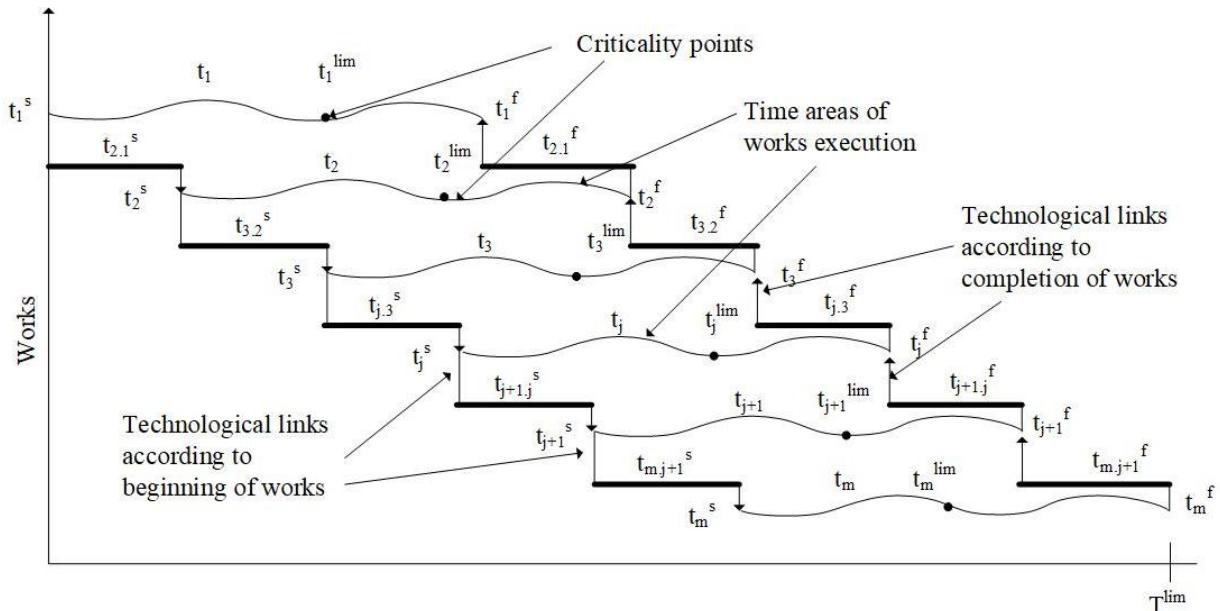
Criticality points

$t_1$ $t_1^{lim}$

$t_1^s$

$t_1^f$

Time areas of works execution

$t_{2.1}^s$ $t_2^{lim}$ $t_{2.1}^f$

$t_2$

$t_2^s$ $t_2^f$

Technological links according to completion of works

$t_{3.2}^s$ $t_3^{lim}$ $t_{3.2}^f$

$t_3$

$t_3^s$ $t_3^f$

$t_{j.3}^s$ $t_{j.3}^f$

$t_j$ $t_j^{lim}$

Works

$t_j^s$ $t_j^f$

$t_{j+1.j}^s$ $t_{j+1.j}^f$

$t_{j+1}$ $t_{j+1}^{lim}$

Technological links according to beginning of works

$t_{j+1}^s$ $t_{j+1}^f$

$t_{m.j+1}^s$ $t_{m.j+1}^f$

$t_m$ $t_m^{lim}$

$t_m^s$ $t_m^f$

$T^{lim}$